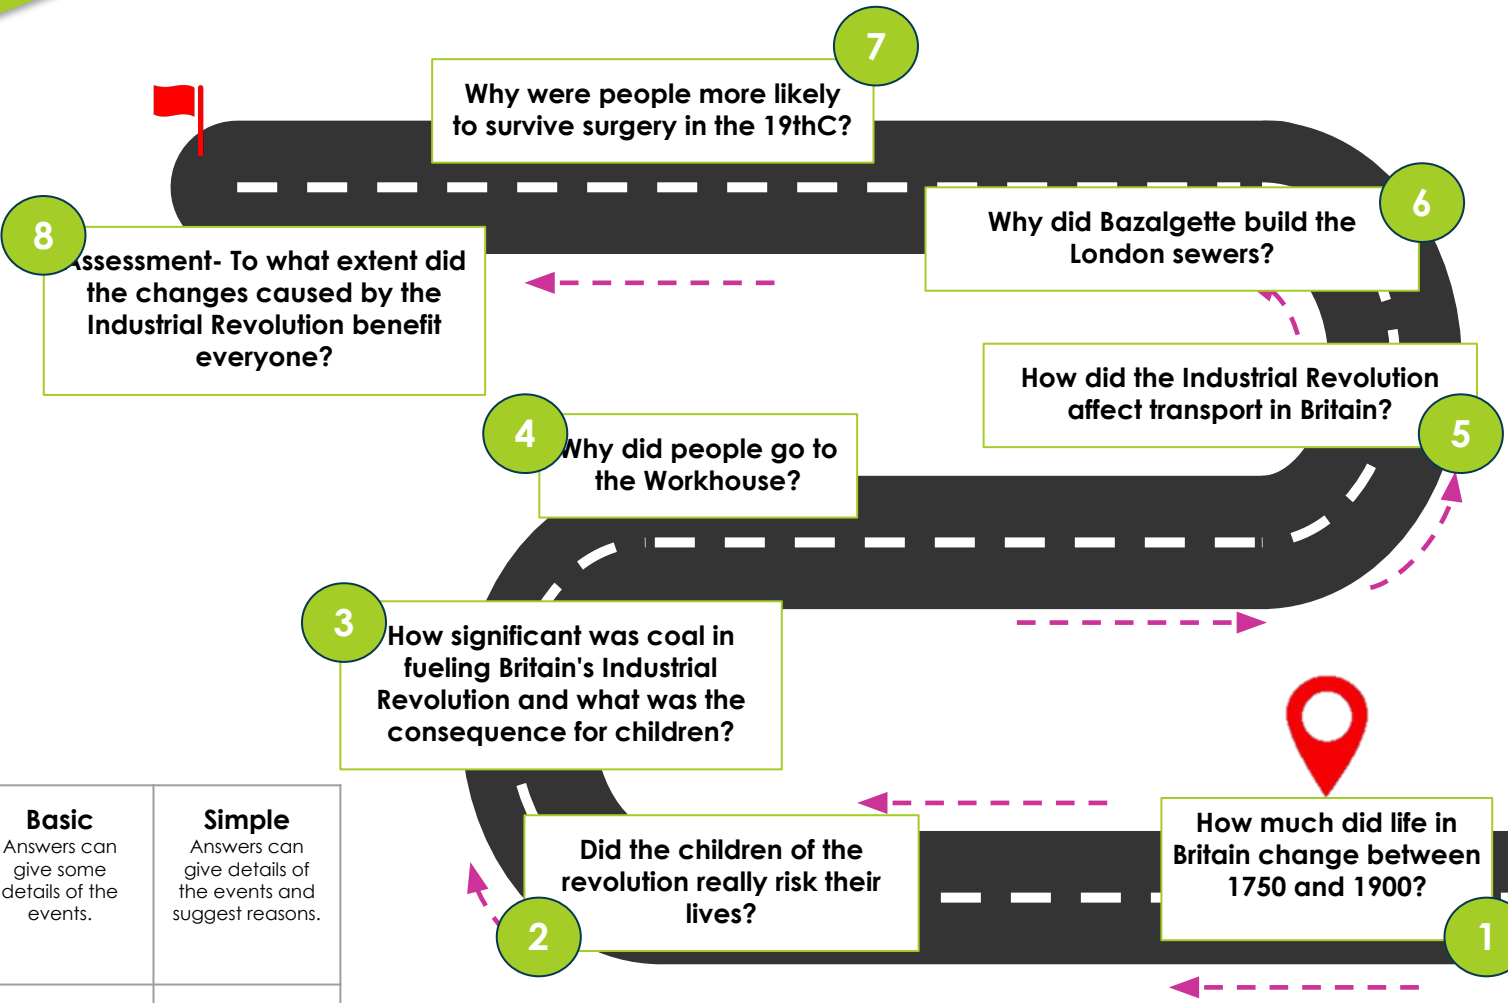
How much did life in Britain change between 1750 and 1900?

1

Did the children of the revolution really risk their lives?

2

3

How significant was coal in fueling Britain's Industrial Revolution and what was the consequence for children?

4

Why did people go to the Workhouse?

How did the Industrial Revolution affect transport in Britain?

5

Why did Bazalgette build the London sewers?

6

Why were people more likely to survive surgery in the 19thC?

7

8

Assessment- To what extent did the changes caused by the Industrial Revolution benefit everyone?

| Basic | Simple |
|---|---|
| Answers can give some details of the events. | Answers can give details of the events and suggest reasons. |